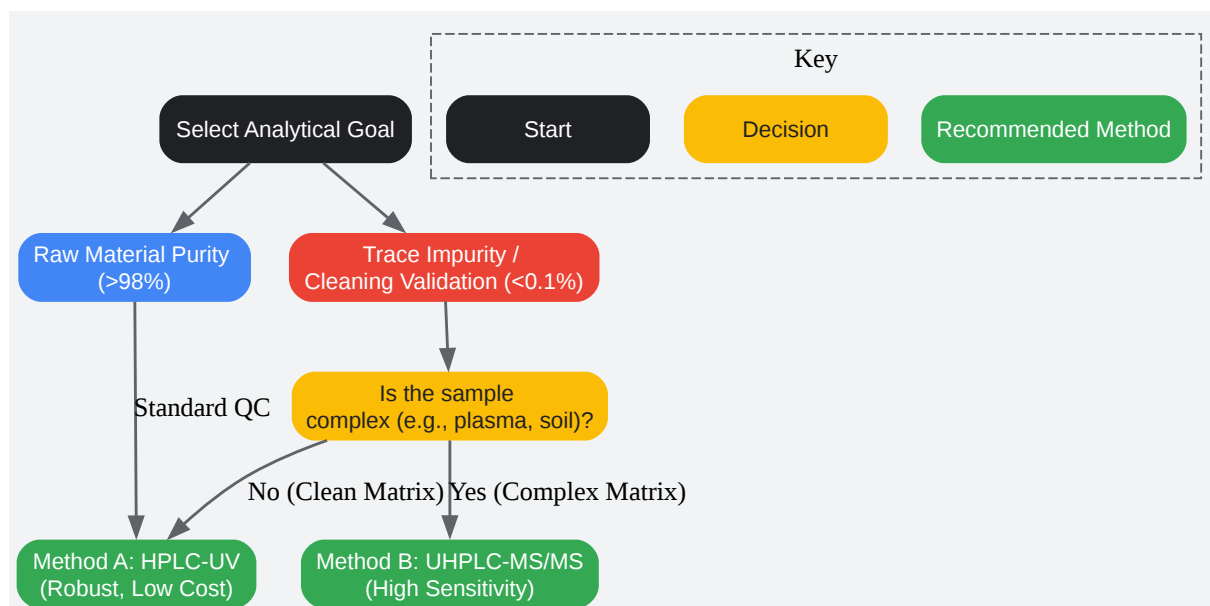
Key

Start

Decision

Recommended Method

Select Analytical Goal

Raw Material Purity (>98%)

Trace Impurity / Cleaning Validation (<0.1%)

Standard QC

Is the sample complex (e.g., plasma, soil)?

No (Clean Matrix)

Yes (Complex Matrix)

Method A: HPLC-UV (Robust, Low Cost)

Method B: UHPLC-MS/MS (High Sensitivity)